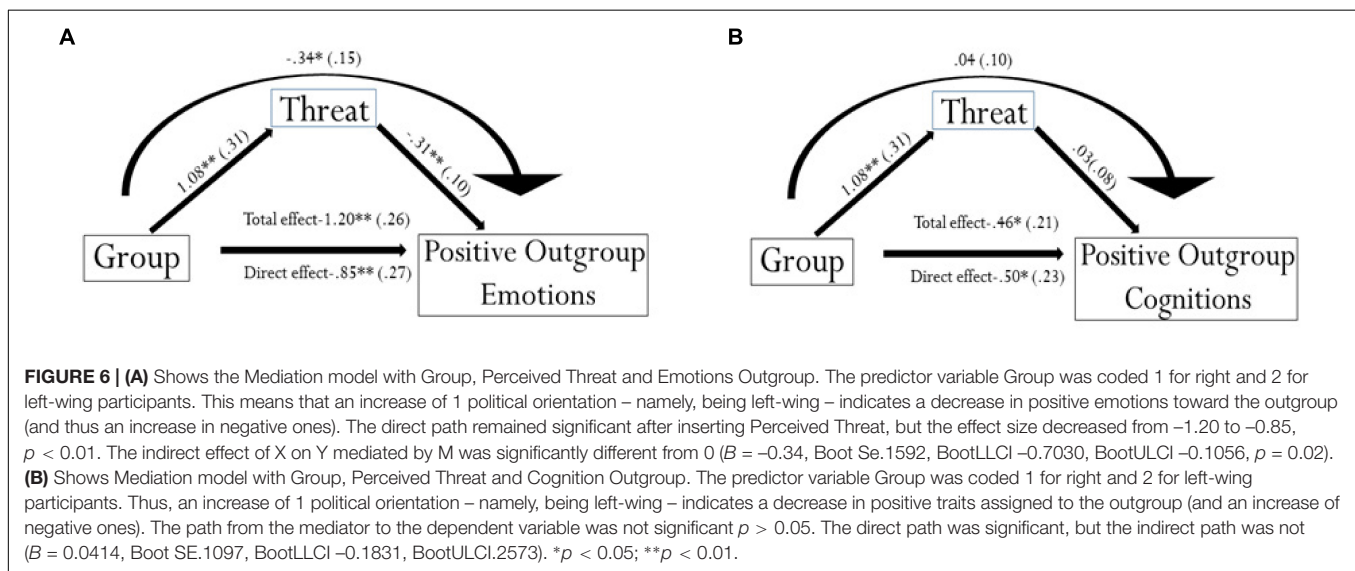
A

-.34* (.15)

Threat

1.08** (.31)

-.31** (.10)

Total effect-1.20** (.26)

Group

Direct effect-.85** (.27)

Positive Outgroup Emotions

B

.04 (.10)

Threat

1.08** (.31)

.03(.08)

Total effect-.46* (.21)

Group

Direct effect-.50* (.23)

Positive Outgroup Cognitions

**FIGURE 6 | (A)** Shows the Mediation model with Group, Perceived Threat and Emotions Outgroup. The predictor variable Group was coded 1 for right and 2 for left-wing participants. This means that an increase of 1 political orientation – namely, being left-wing – indicates a decrease in positive emotions toward the outgroup (and thus an increase in negative ones). The direct path remained significant after inserting Perceived Threat, but the effect size decreased from –1.20 to –0.85, $p < 0.01$. The indirect effect of X on Y mediated by M was significantly different from 0 ($B = -0.34$, Boot Se.1592, BootLLCI –0.7030, BootULCI –0.1056, $p = 0.02$). **(B)** Shows Mediation model with Group, Perceived Threat and Cognition Outgroup. The predictor variable Group was coded 1 for right and 2 for left-wing participants. Thus, an increase of 1 political orientation – namely, being left-wing – indicates a decrease in positive traits assigned to the outgroup (and an increase of negative ones). The path from the mediator to the dependent variable was not significant $p > 0.05$. The direct path was significant, but the indirect path was not ($B = 0.0414$, Boot SE.1097, BootLLCI –0.1831, BootULCI.2573). $^{*}p < 0.05$; $^{**}p < 0.01$.